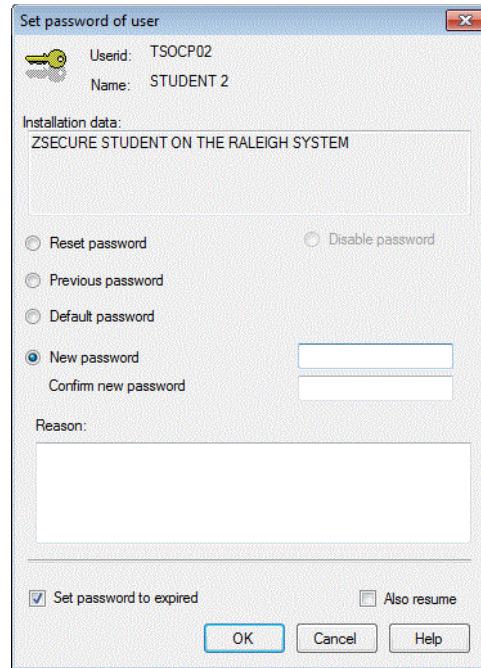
Set password of user

Userid: TSOCP02

Name: STUDENT 2

Installation data:

ZSECURE STUDENT ON THE RALEIGH SYSTEM

Reset password

Disable password

Previous password

Default password

New password

Confirm new password

Reason:

Set password to expired

Also resume

OK

Cancel

Help